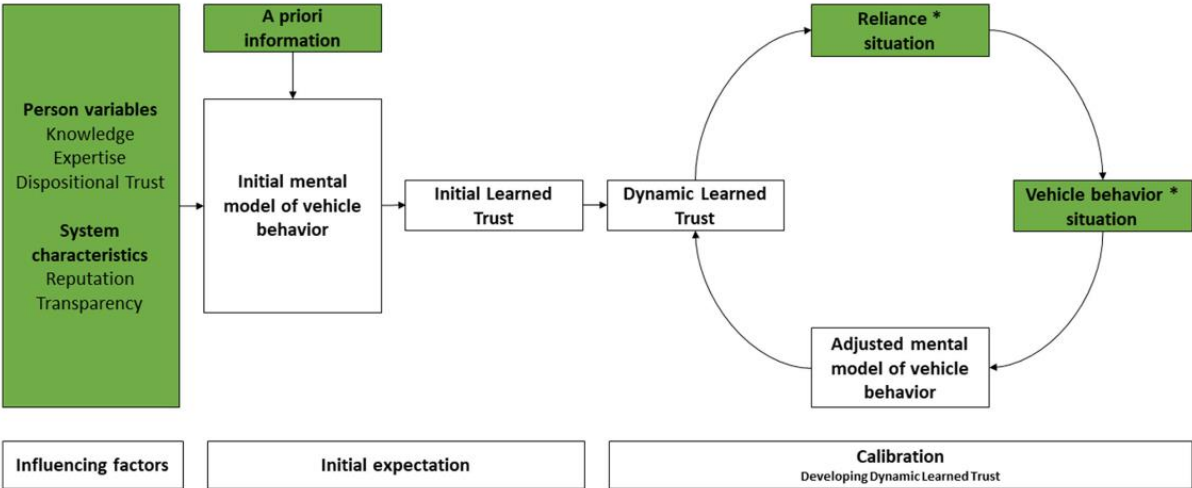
Person variables
Knowledge
Expertise
Dispositional Trust

System characteristics
Reputation
Transparency

A priori information

Initial mental model of vehicle behavior

Initial Learned Trust

Dynamic Learned Trust

Reliance * situation

Vehicle behavior * situation

Adjusted mental model of vehicle behavior

Influencing factors

Initial expectation

Calibration
Developing Dynamic Learned Trust